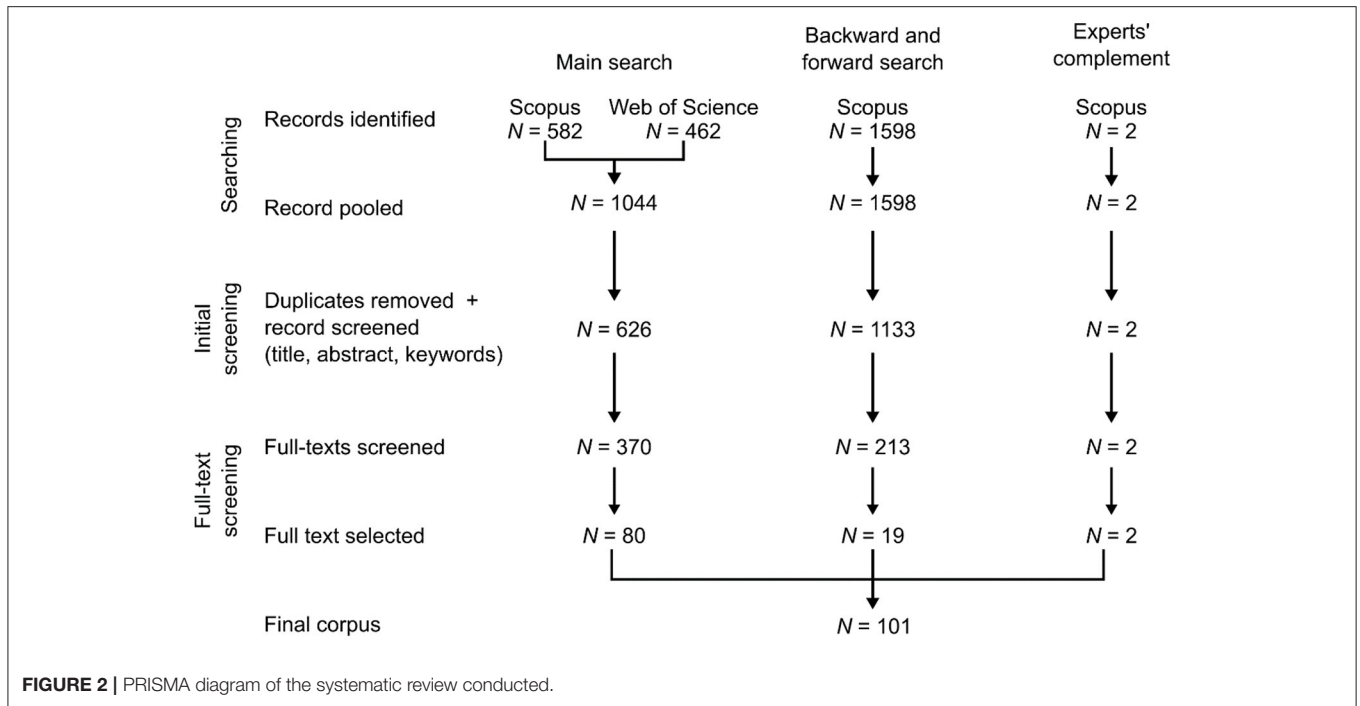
Main search

Backward and forward search

Experts' complement

Searching

Records identified

Scopus $N = 582$

Web of Science $N = 462$

Scopus $N = 1598$

Scopus $N = 2$

Record pooled

$N = 1044$

$N = 1598$

$N = 2$

Initial screening

Duplicates removed + record screened (title, abstract, keywords)

$N = 626$

$N = 1133$

$N = 2$

Full-text screening

Full-texts screened

$N = 370$

$N = 213$

$N = 2$

Full text selected

$N = 80$

$N = 19$

$N = 2$

Final corpus

$N = 101$

**FIGURE 2 |** PRISMA diagram of the systematic review conducted.